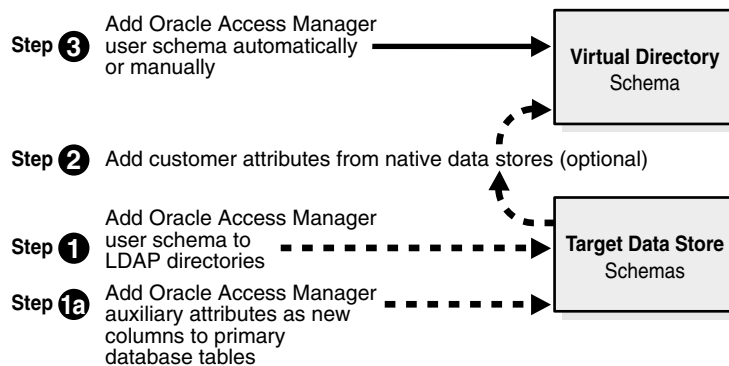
Step 3 Add Oracle Access Manager user schema automatically or manually

Virtual Directory
Schema

Step 2 Add customer attributes from native data stores (optional)

Step 1 Add Oracle Access Manager user schema to LDAP directories

Target Data Store
Schemas

Step 1a Add Oracle Access Manager auxiliary attributes as new columns to primary database tables